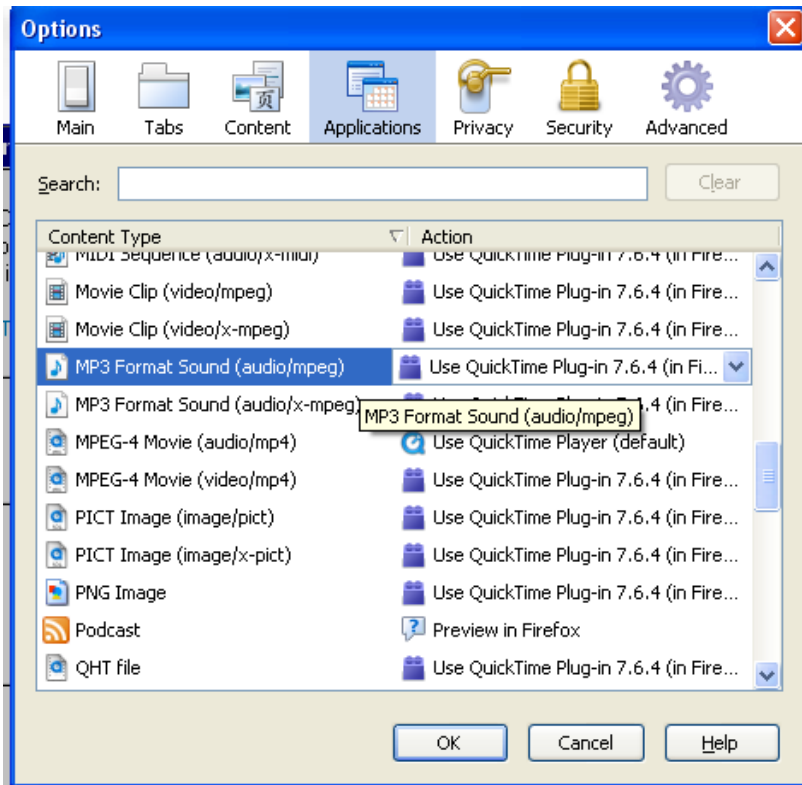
Options

Main Tabs Content Applications Privacy Security Advanced

Search:

Clear

| Content Type | Action |
|---|---|
| MIDI Sequence (audio/x-midi) | Use QuickTime Plug-in 7.6.4 (in Fire... |
| Movie Clip (video/mpeg) | Use QuickTime Plug-in 7.6.4 (in Fire... |
| Movie Clip (video/x-mpeg) | Use QuickTime Plug-in 7.6.4 (in Fire... |
| MP3 Format Sound (audio/mpeg) | Use QuickTime Plug-in 7.6.4 (in Fi... |
| MP3 Format Sound (audio/x-mpeg) | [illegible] 4 (in Fire... |
| MPEG-4 Movie (audio/mp4) | Use QuickTime Player (default) |
| MPEG-4 Movie (video/mp4) | Use QuickTime Plug-in 7.6.4 (in Fire... |
| PICT Image (image/pict) | Use QuickTime Plug-in 7.6.4 (in Fire... |
| PICT Image (image/x-pict) | Use QuickTime Plug-in 7.6.4 (in Fire... |
| PNG Image | Use QuickTime Plug-in 7.6.4 (in Fire... |
| Podcast | Preview in Firefox |
| QHT file | Use QuickTime Plug-in 7.6.4 (in Fire... |

MP3 Format Sound (audio/mpeg)

OK Cancel Help